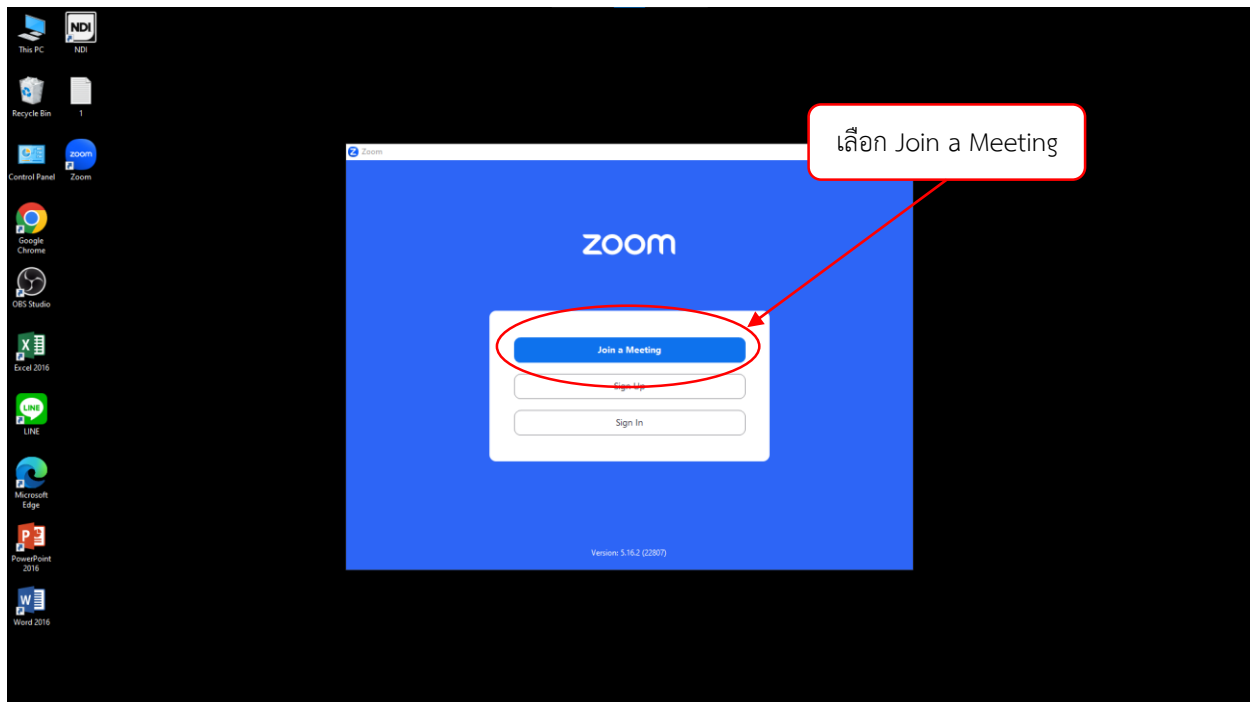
This PC
NDI
NDI
Recycle Bin
1
Control Panel
zoom
Zoom
Google Chrome
OBS Studio
Excel 2016
LINE
LINE
Microsoft Edge
PowerPoint 2016
Word 2016

Zoom

zoom

เลือก Join a Meeting

Join a Meeting
Sign Up
Sign In

Version: 5.16.2 (22807)